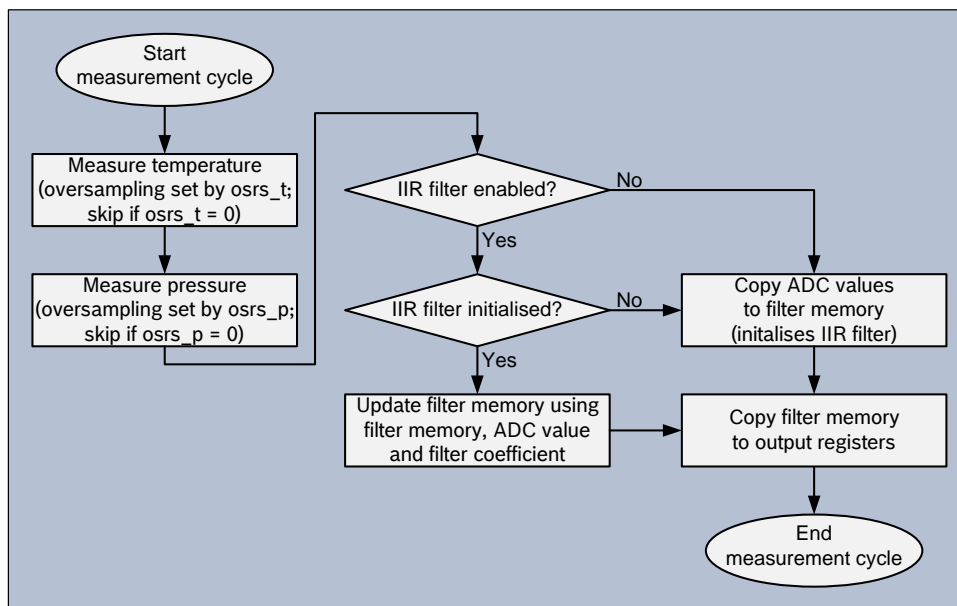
Start
measurement cycle

Measure temperature
(oversampling set by osrs_t;
skip if osrs_t = 0)

Measure pressure
(oversampling set by osrs_p;
skip if osrs_p = 0)

IIR filter enabled?

No

Yes

IIR filter initialised?

No

Yes

Copy ADC values
to filter memory
(initalises IIR filter)

Update filter memory using
filter memory, ADC value
and filter coefficient

Copy filter memory
to output registers

End
measurement cycle